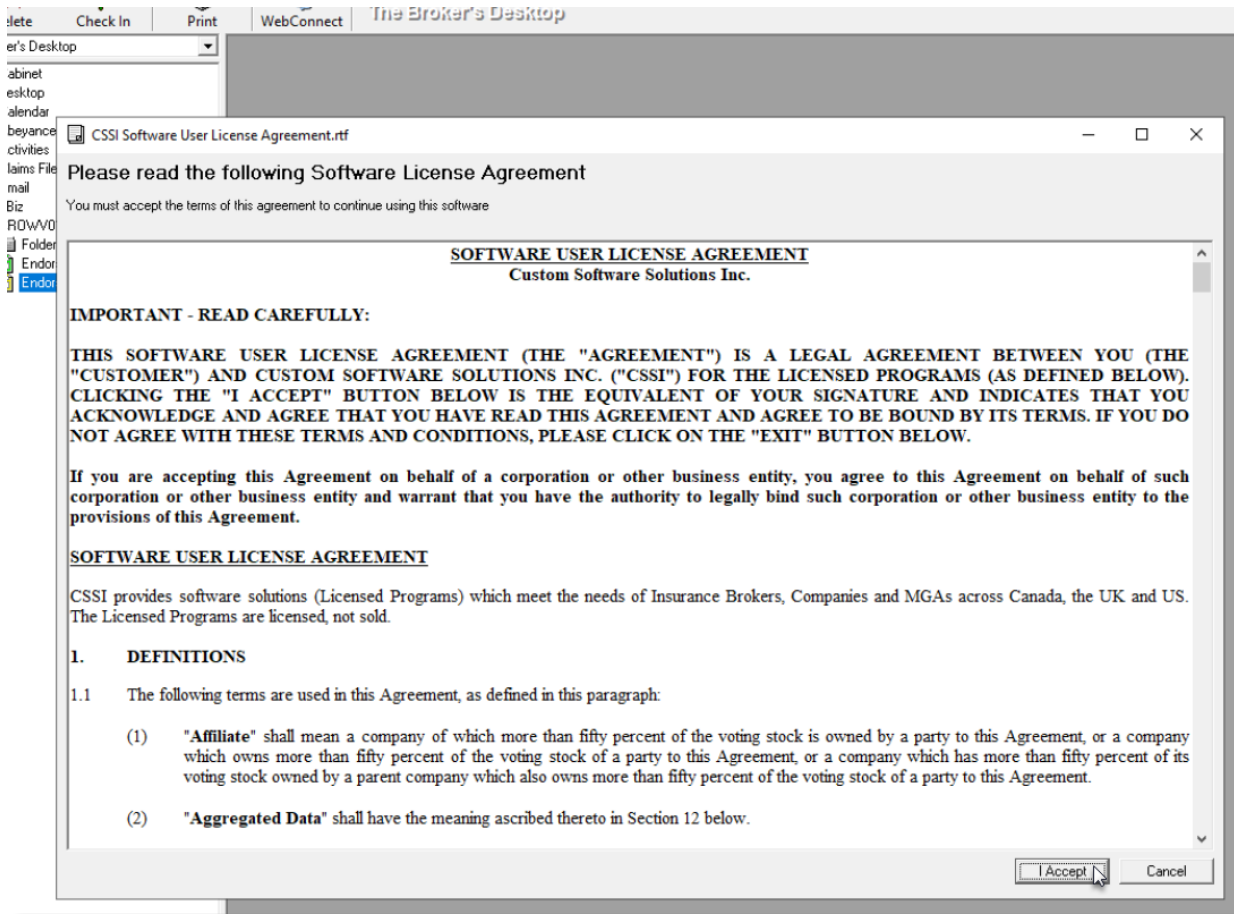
elete Check In Print WebConnect The Broker's Desktop

er's Desktop

abinet
esktop
alendar
beyance
ctivities
laims File
mail
Biz
ROWV0
Folder
Endor
Endor

CSSI Software User License Agreement.rtf

Please read the following Software License Agreement

You must accept the terms of this agreement to continue using this software

SOFTWARE USER LICENSE AGREEMENT
Custom Software Solutions Inc.

IMPORTANT - READ CAREFULLY:

THIS SOFTWARE USER LICENSE AGREEMENT (THE "AGREEMENT") IS A LEGAL AGREEMENT BETWEEN YOU (THE "CUSTOMER") AND CUSTOM SOFTWARE SOLUTIONS INC. ("CSSI") FOR THE LICENSED PROGRAMS (AS DEFINED BELOW). CLICKING THE "I ACCEPT" BUTTON BELOW IS THE EQUIVALENT OF YOUR SIGNATURE AND INDICATES THAT YOU ACKNOWLEDGE AND AGREE THAT YOU HAVE READ THIS AGREEMENT AND AGREE TO BE BOUND BY ITS TERMS. IF YOU DO NOT AGREE WITH THESE TERMS AND CONDITIONS, PLEASE CLICK ON THE "EXIT" BUTTON BELOW.

If you are accepting this Agreement on behalf of a corporation or other business entity, you agree to this Agreement on behalf of such corporation or other business entity and warrant that you have the authority to legally bind such corporation or other business entity to the provisions of this Agreement.

SOFTWARE USER LICENSE AGREEMENT

CSSI provides software solutions (Licensed Programs) which meet the needs of Insurance Brokers, Companies and MGAs across Canada, the UK and US. The Licensed Programs are licensed, not sold.

1. DEFINITIONS

1.1 The following terms are used in this Agreement, as defined in this paragraph:

(1) "Affiliate" shall mean a company of which more than fifty percent of the voting stock is owned by a party to this Agreement, or a company which owns more than fifty percent of the voting stock of a party to this Agreement, or a company which has more than fifty percent of its voting stock owned by a parent company which also owns more than fifty percent of the voting stock of a party to this Agreement.

(2) "Aggregated Data" shall have the meaning ascribed thereto in Section 12 below.

I Accept Cancel